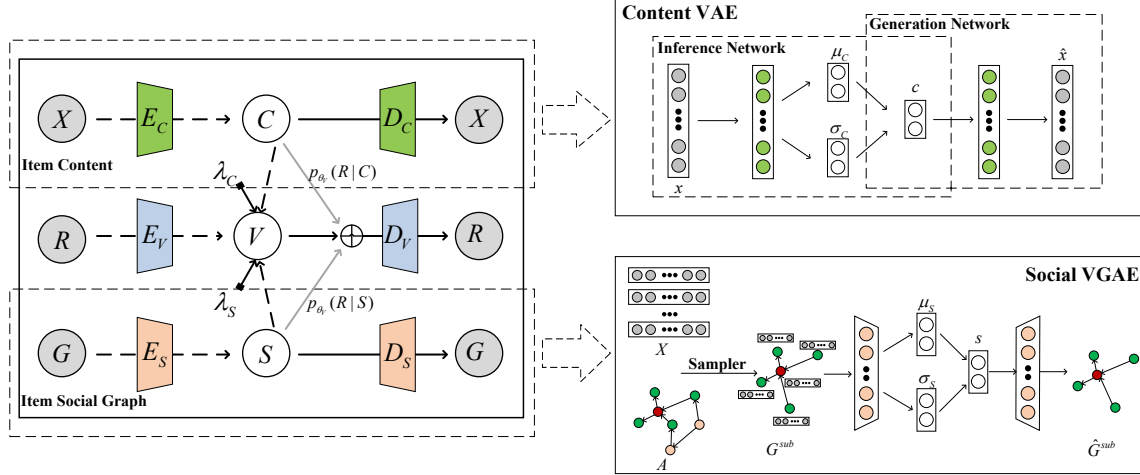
$X$ $E_C$ $C$ $D_C$ $X$

Item Content

$\lambda_C$

$p_{\theta_V}(R \mid C)$

$R$ $E_V$ $V$ $\oplus$ $D_V$ $R$

$\lambda_S$

$p_{\theta_V}(R \mid S)$

$G$ $E_S$ $S$ $D_S$ $G$

Item Social Graph

Content VAE

Generation Network

Inference Network

$\mu_C$

$c$

$\hat{x}$

$\sigma_C$

$x$

Social VGAE

$X$

Sampler

$\mu_S$

$s$

$\sigma_S$

$A$

$G^{sub}$

$\hat{G}^{sub}$